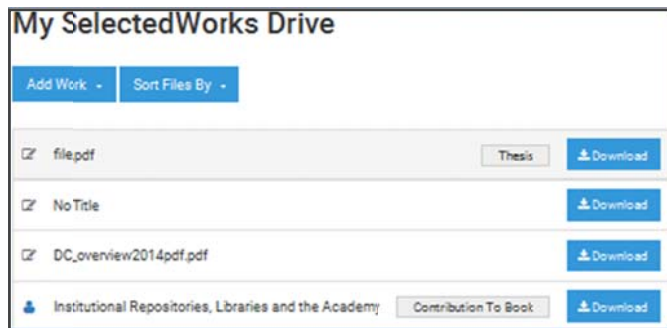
My SelectedWorks Drive

Add Work ▾ Sort Files By ▾

file.pdf Thesis Download

No Title Download

DC_overview2014pdf.pdf Download

Institutional Repositories, Libraries and the Academy Contribution To Book Download